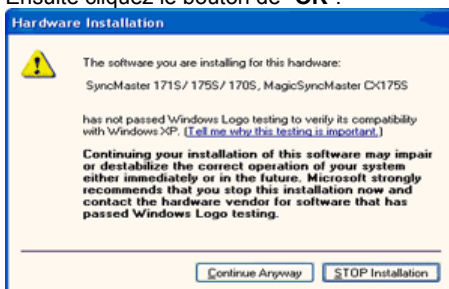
Ensuite cliquez le bouton de "OK".

Hardware Installation

The software you are installing for this hardware:

SyncMaster 171S/ 175S/ 170S, MagicSyncMaster CX175S

has not passed Windows Logo testing to verify its compatibility with Windows XP. (Tell me why this testing is important.)

Continuing your installation of this software may impair or destabilize the correct operation of your system either immediately or in the future. Microsoft strongly recommends that you stop this installation now and contact the hardware vendor for software that has passed Windows Logo testing.

Continue Anyway | STOP Installation